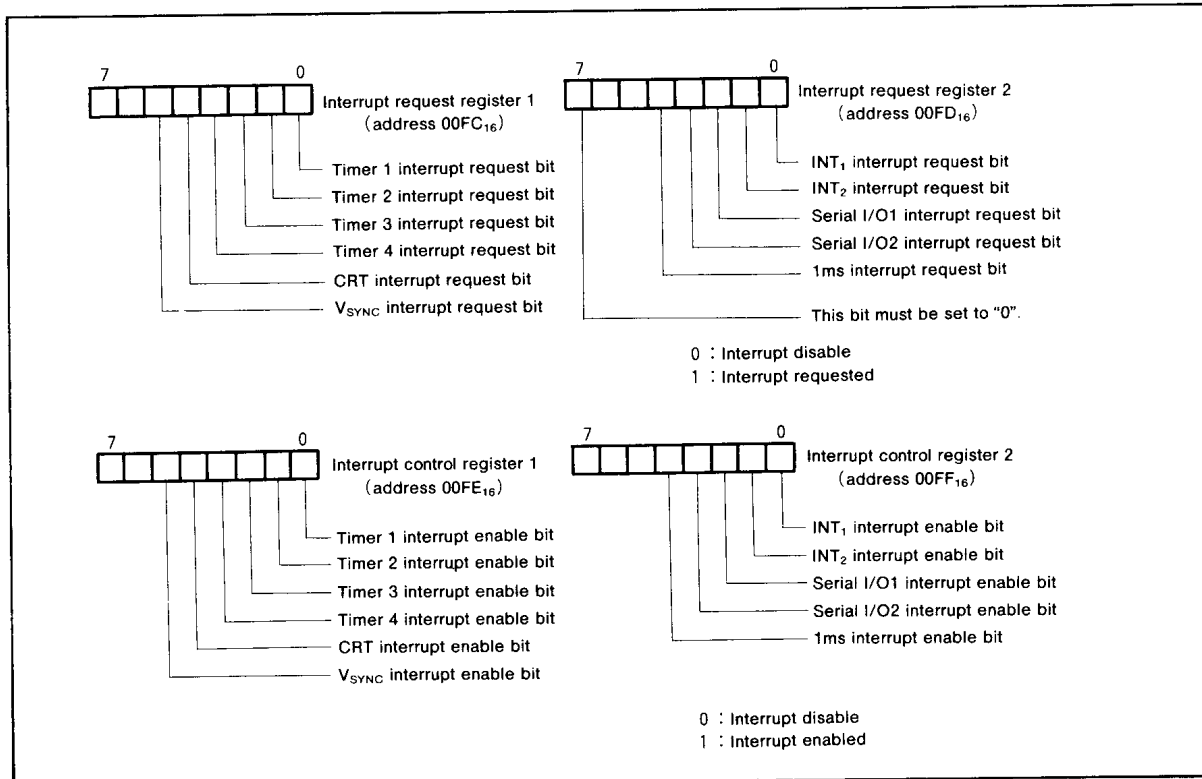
7 0

Interrupt request register 1 (address $00FC_{16}$)

Timer 1 interrupt request bit
Timer 2 interrupt request bit
Timer 3 interrupt request bit
Timer 4 interrupt request bit
CRT interrupt request bit
$V_{SYNC}$ interrupt request bit

7 0

Interrupt request register 2 (address $00FD_{16}$)

$INT_1$ interrupt request bit
$INT_2$ interrupt request bit
Serial I/O1 interrupt request bit
Serial I/O2 interrupt request bit
1ms interrupt request bit
This bit must be set to "0".

0 : Interrupt disable
1 : Interrupt requested

7 0

Interrupt control register 1 (address $00FE_{16}$)

Timer 1 interrupt enable bit
Timer 2 interrupt enable bit
Timer 3 interrupt enable bit
Timer 4 interrupt enable bit
CRT interrupt enable bit
$V_{SYNC}$ interrupt enable bit

7 0

Interrupt control register 2 (address $00FF_{16}$)

$INT_1$ interrupt enable bit
$INT_2$ interrupt enable bit
Serial I/O1 interrupt enable bit
Serial I/O2 interrupt enable bit
1ms interrupt enable bit

0 : Interrupt disable
1 : Interrupt enabled